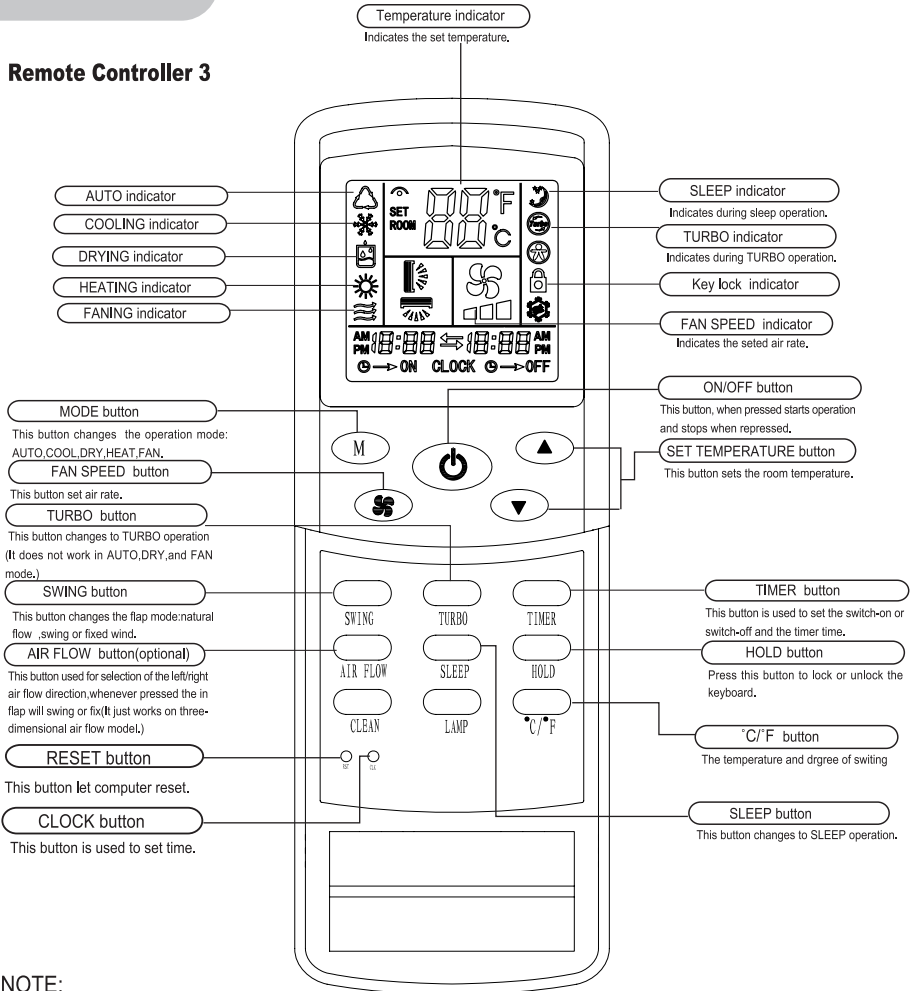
Temperature indicator
Indicates the set temperature.

Remote Controller 3

AUTO indicator
COOLING indicator
DRYING indicator
HEATING indicator
FANING indicator

SET ROOM
88°F
88°C

AM PM 18:88 ⇆ 18:88 AM PM
ON CLOCK OFF

SLEEP indicator
Indicates during sleep operation.
TURBO indicator
Indicates during TURBO operation.
Key lock indicator
FAN SPEED indicator
Indicates the seted air rate.

ON/OFF button
This button, when pressed starts operation and stops when repressed.

MODE button
This button changes the operation mode: AUTO,COOL,DRY,HEAT,FAN.

M

SET TEMPERATURE button
This button sets the room temperature.

FAN SPEED button
This button set air rate.

TURBO button
This button changes to TURBO operation (It does not work in AUTO,DRY,and FAN mode.)

SWING button
This button changes the flap mode:natural flow ,swing or fixed wind.

SWING
TURBO
TIMER

TIMER button
This button is used to set the switch-on or switch-off and the timer time.

AIR FLOW button(optional)
This button used for selection of the left/right air flow direction,whenever pressed the in flap will swing or fix(It just works on three-dimensional air flow model.)

AIR FLOW
SLEEP
HOLD

HOLD button
Press this button to lock or unlock the keyboard.

CLEAN
LAMP
°C/°F

°C/°F button
The temperature and drgree of switing

RESET button
This button let computer reset.

RST CLK

CLOCK button
This button is used to set time.

SLEEP button
This button changes to SLEEP operation.

NOTE: